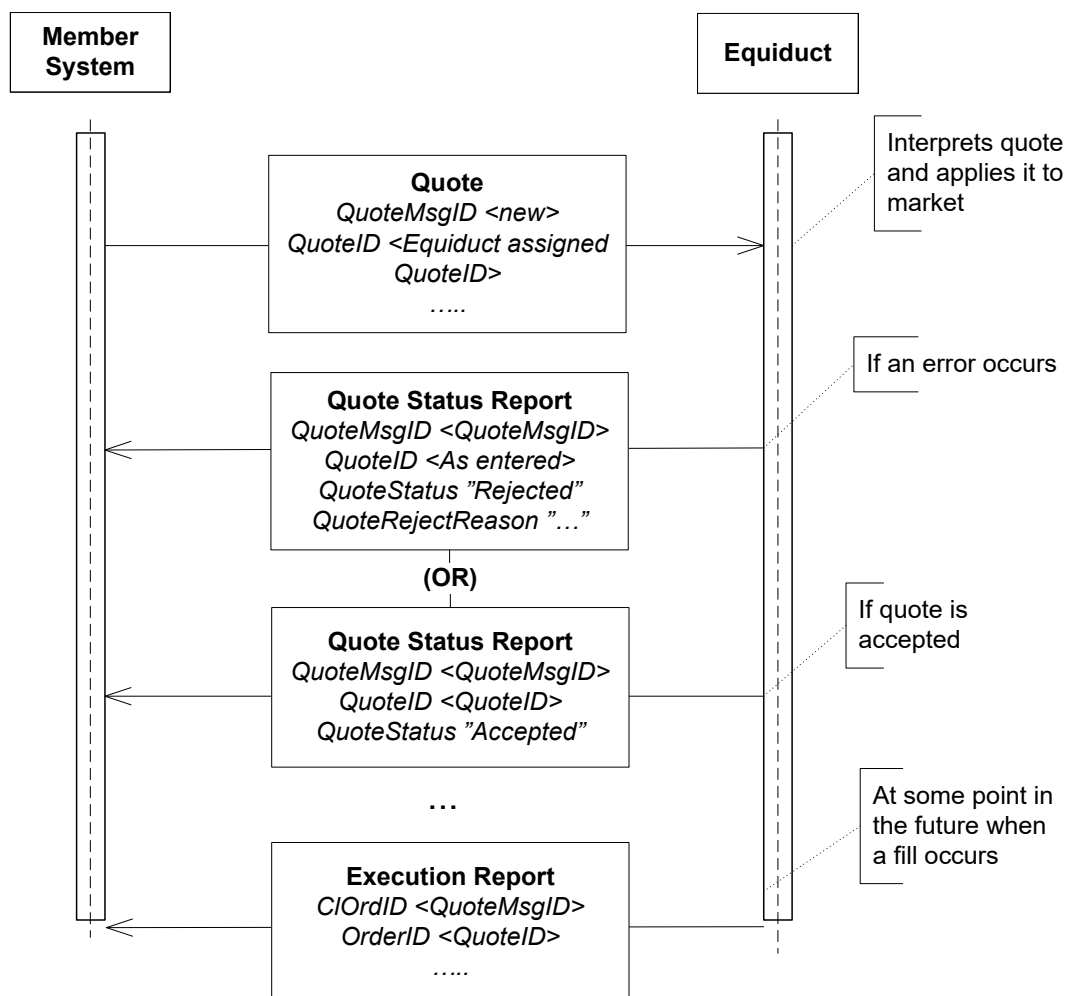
Member System

Equiduct

Interprets quote and applies it to market

Quote
QuoteMsgID <new>
QuoteID <Equiduct assigned QuoteID>
…..

If an error occurs

Quote Status Report
QuoteMsgID <QuoteMsgID>
QuoteID <As entered>
QuoteStatus ”Rejected”
QuoteRejectReason ”…”

(OR)

If quote is accepted

Quote Status Report
QuoteMsgID <QuoteMsgID>
QuoteID <QuoteID>
QuoteStatus ”Accepted”

…

At some point in the future when a fill occurs

Execution Report
ClOrdID <QuoteMsgID>
OrderID <QuoteID>
…..